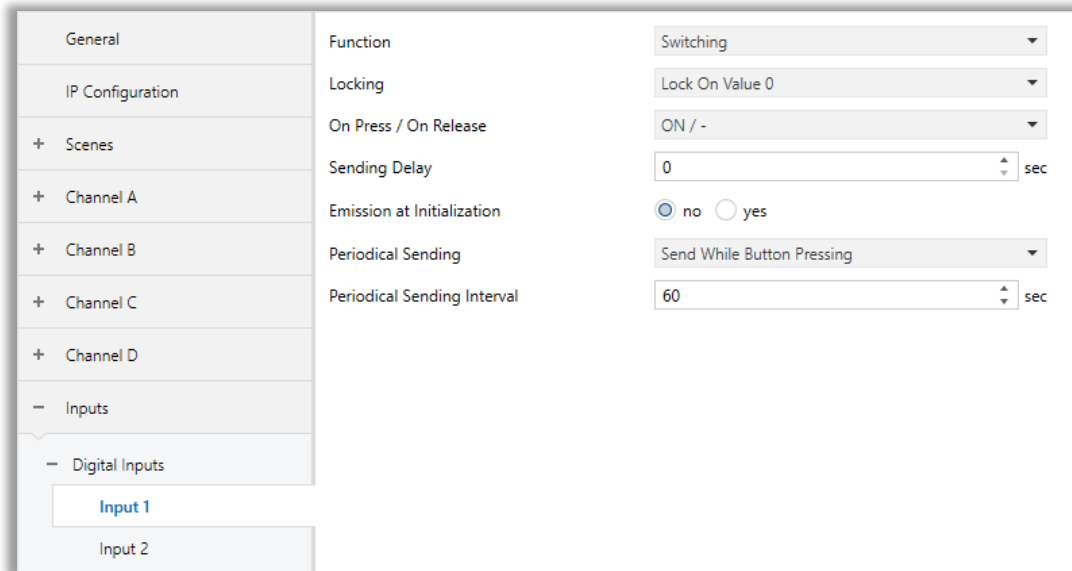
General

IP Configuration

+ Scenes

+ Channel A

+ Channel B

+ Channel C

+ Channel D

− Inputs

− Digital Inputs

Input 1

Input 2

| | |
|---|---|
| Function | Switching |
| Locking | Lock On Value 0 |
| On Press / On Release | ON / - |
| Sending Delay | 0 sec |
| Emission at Initialization | no yes |
| Periodical Sending | Send While Button Pressing |
| Periodical Sending Interval | 60 sec |